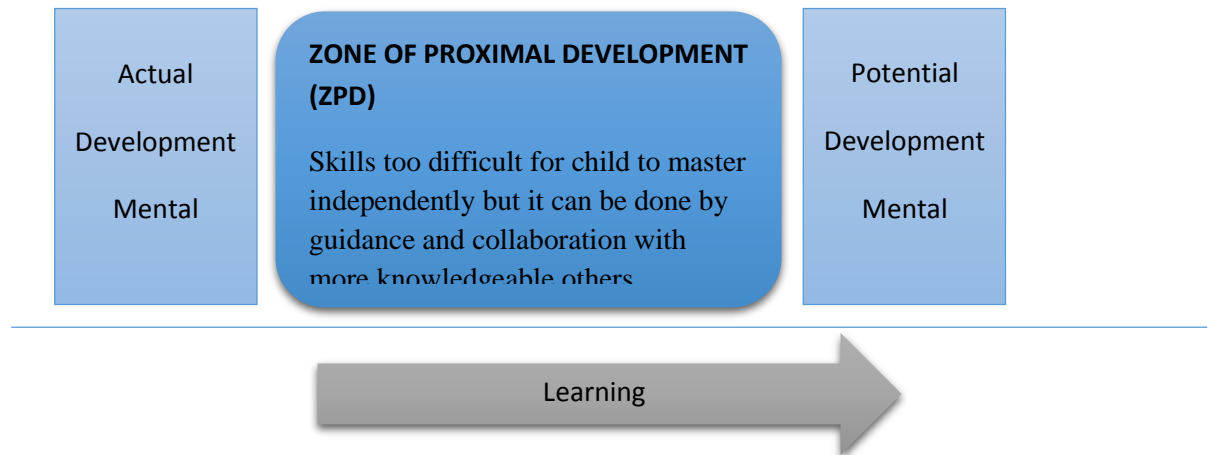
Actual

Development

Mental

ZONE OF PROXIMAL DEVELOPMENT (ZPD)

Skills too difficult for child to master independently but it can be done by guidance and collaboration with more knowledgeable others

Potential

Development

Mental

Learning